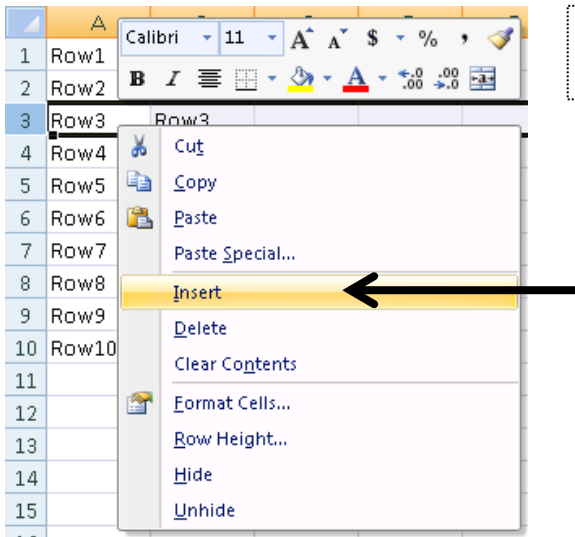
A

| | A |
|---|---|
| 1 | Row1 |
| 2 | Row2 |
| 3 | Row3 |
| 4 | Row4 |
| 5 | Row5 |
| 6 | Row6 |
| 7 | Row7 |
| 8 | Row8 |
| 9 | Row9 |
| 10 | Row10 |
| 11 | |
| 12 | |
| 13 | |
| 14 | |
| 15 | |

Calibri 11 A A $ % ,

B I

Row3

Cut
Copy
Paste
Paste Special...
Insert
Delete
Clear Contents
Format Cells...
Row Height...
Hide
Unhide